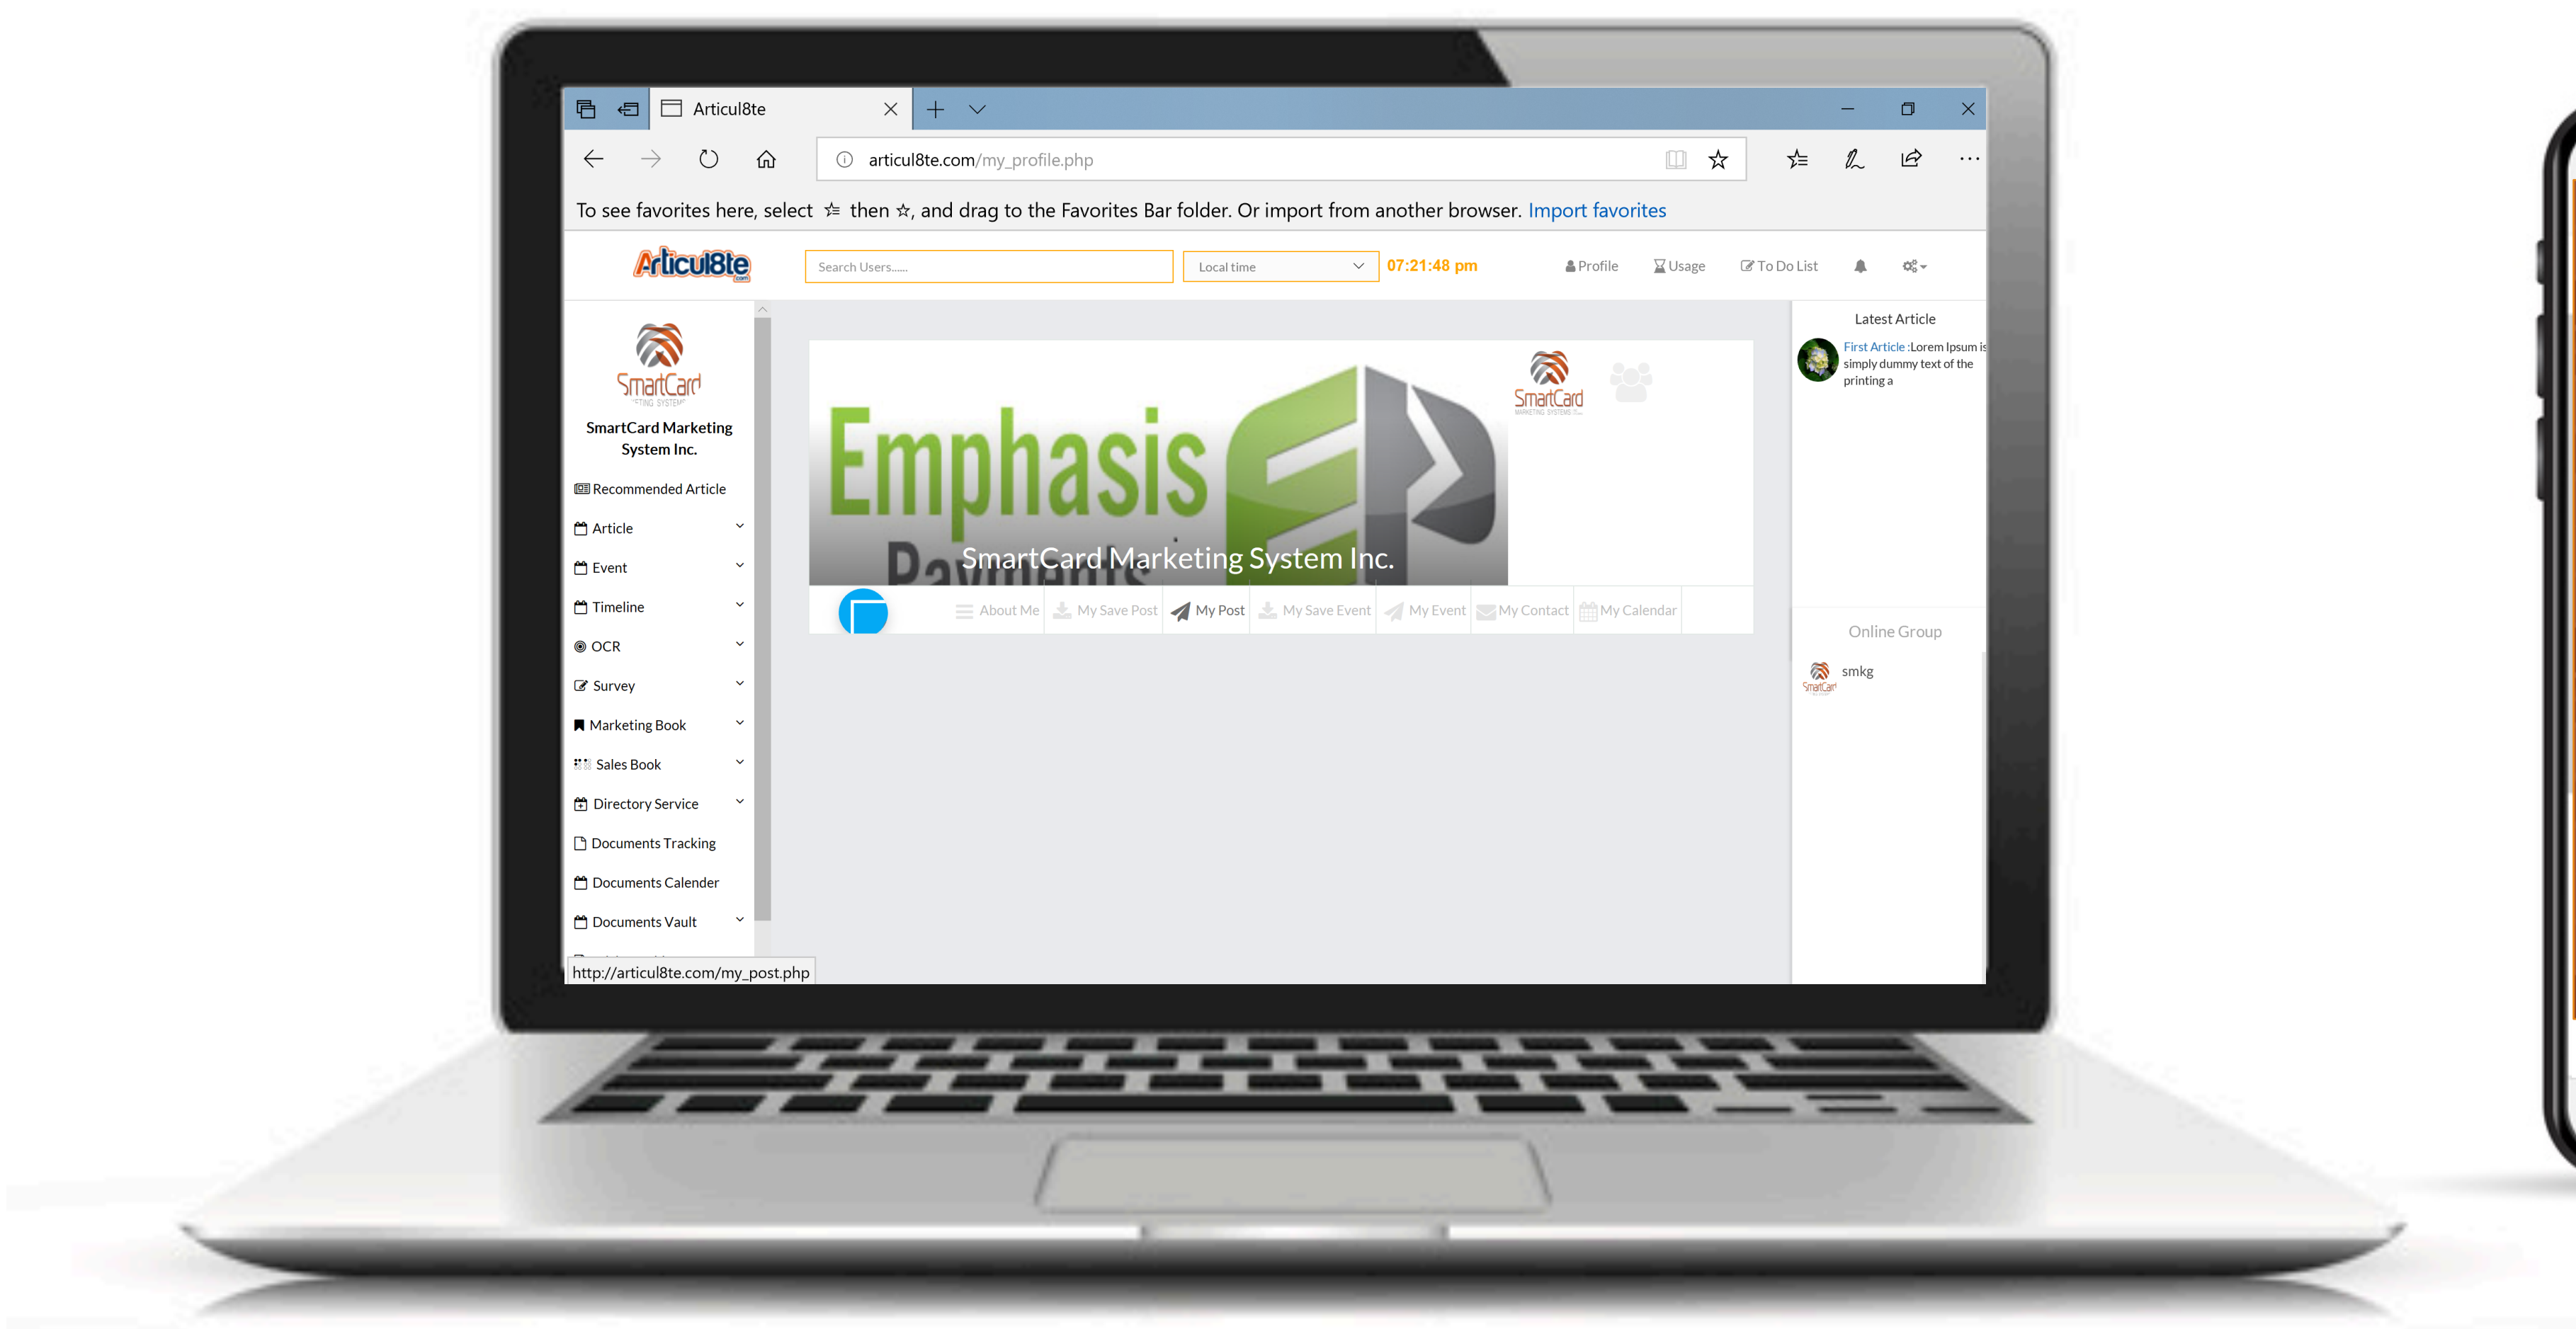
Articul8te

articul8te.com/my_profile.php

To see favorites here, select ☆ then ☆, and drag to the Favorites Bar folder. Or import from another browser. Import favorites

Articul8te

Search Users......

Local time

07:21:48 pm

Profile Usage To Do List

SmartCard

SmartCard Marketing System Inc.

Recommended Article
Article
Event
Timeline
OCR
Survey
Marketing Book
Sales Book
Directory Service
Documents Tracking
Documents Calender
Documents Vault

http://articul8te.com/my_post.php

Emphasis
Pay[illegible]
SmartCard Marketing System Inc.

SmartCard

About Me My Save Post My Post My Save Event My Event My Contact My Calendar

Latest Article

First Article :Lorem Ipsum is simply dummy text of the printing a

Online Group

smkg